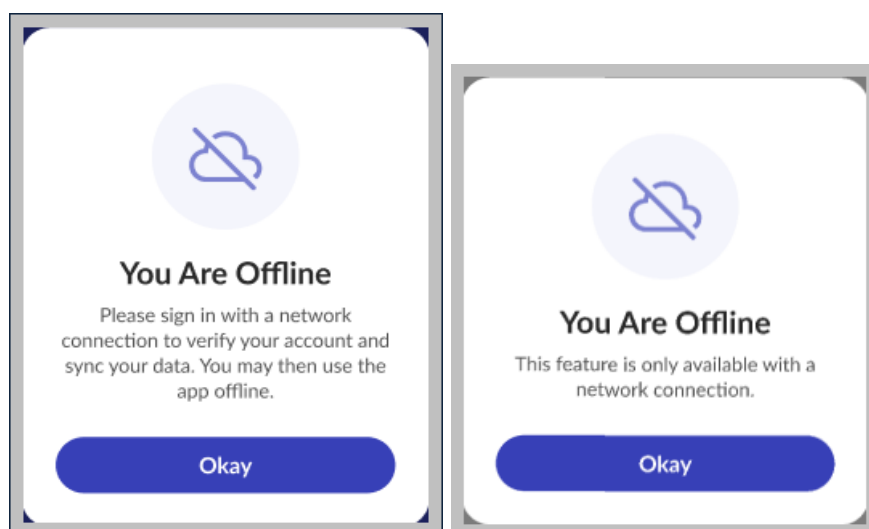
You Are Offline

Please sign in with a network connection to verify your account and sync your data. You may then use the app offline.

Okay

You Are Offline

This feature is only available with a network connection.

Okay